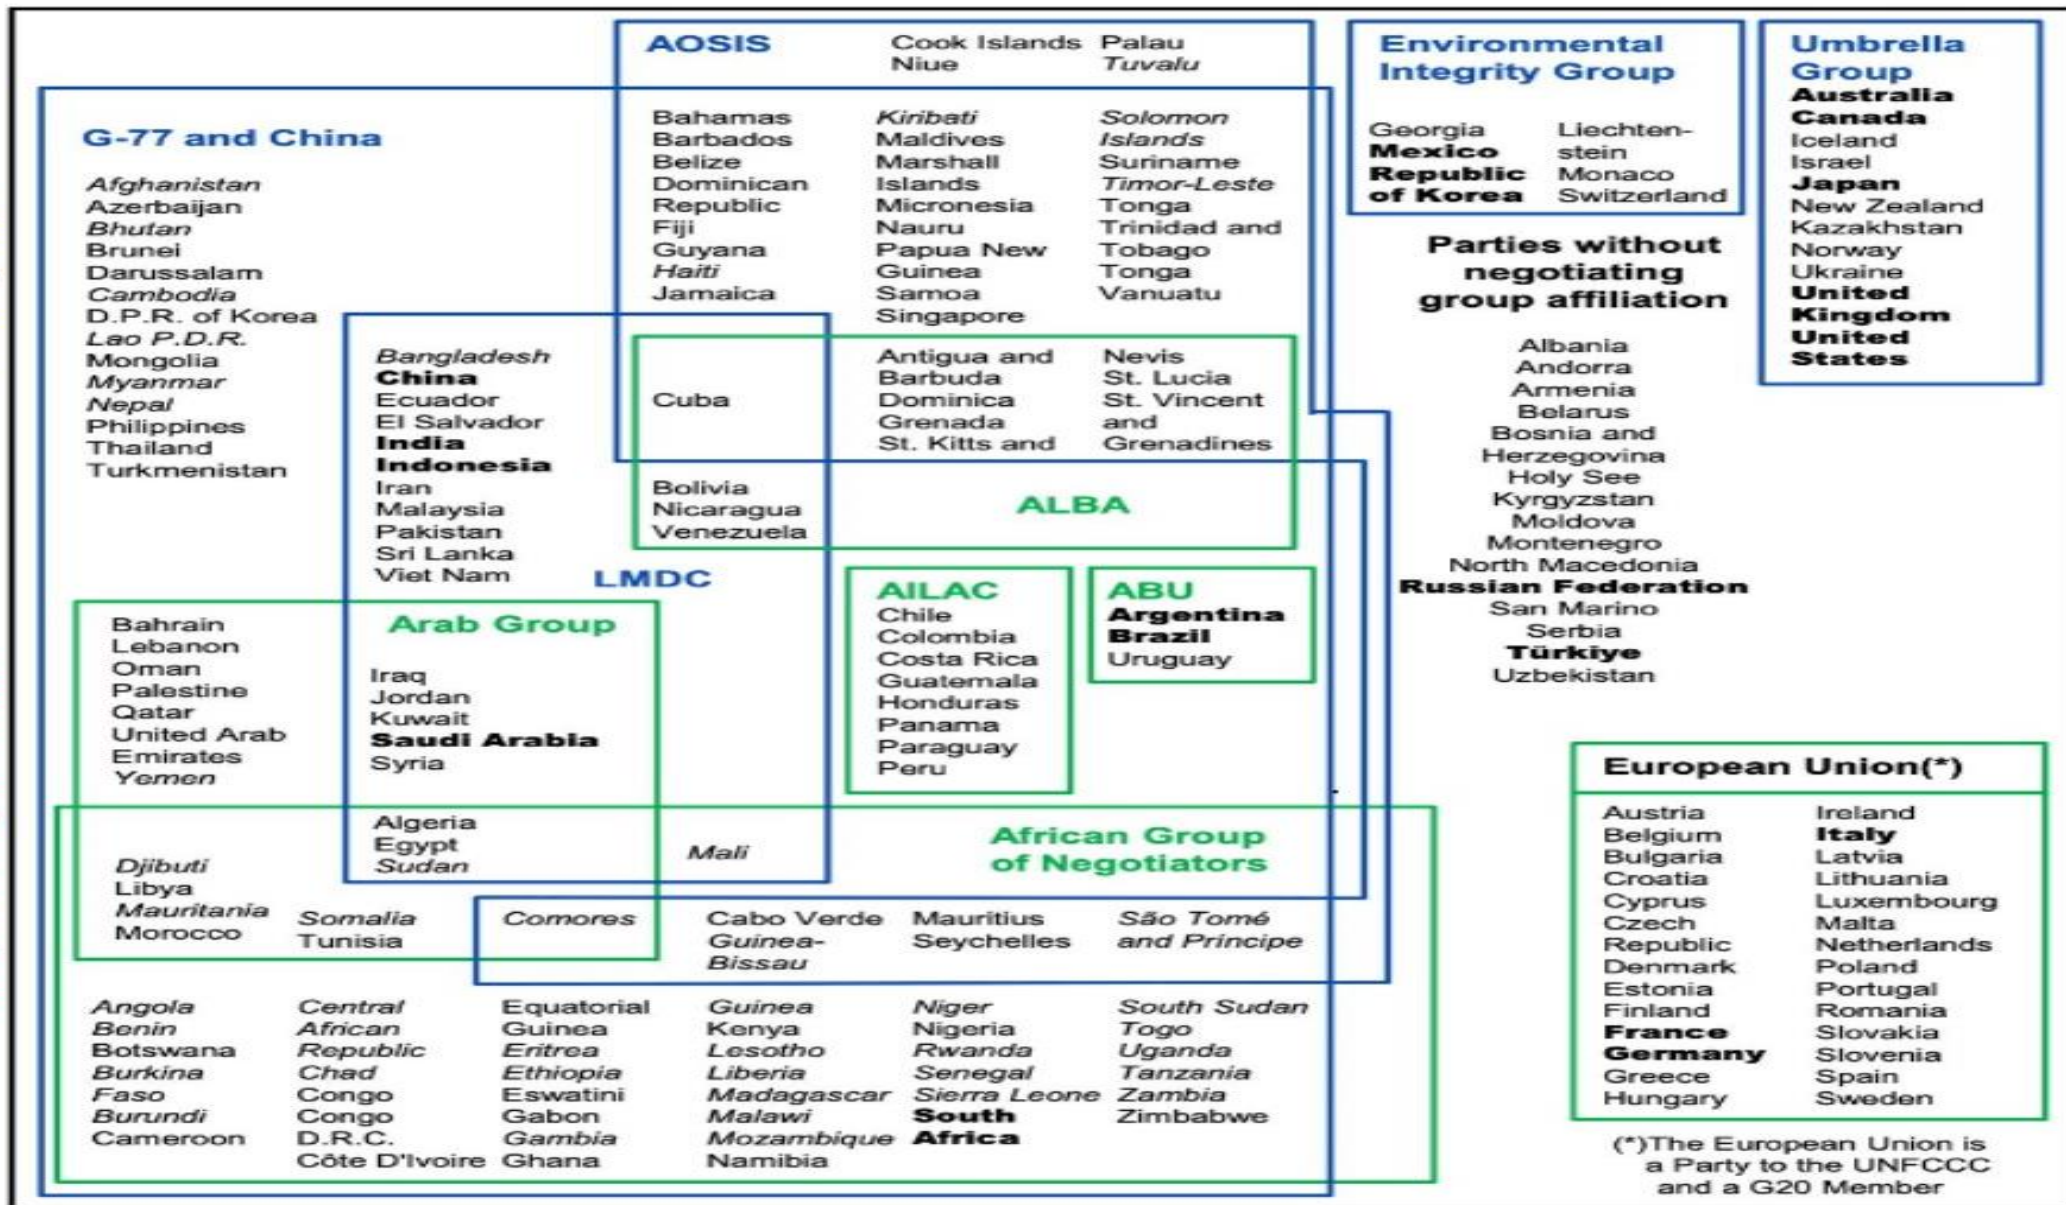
AOSIS

Cook Islands
Niue

Palau
Tuvalu

Environmental Integrity Group

Georgia
Mexico
Republic of Korea

Liechtenstein
Monaco
Switzerland

Umbrella Group

Australia
Canada
Iceland
Israel
Japan
New Zealand
Kazakhstan
Norway
Ukraine
United Kingdom
United States

G-77 and China

Afghanistan
Azerbaijan
Bhutan
Brunei Darussalam
Cambodia
D.P.R. of Korea
Lao P.D.R.
Mongolia
Myanmar
Nepal
Philippines
Thailand
Turkmenistan

Bahamas
Barbados
Belize
Dominican Republic
Fiji
Guyana
Haiti
Jamaica

Kiribati
Maldives
Marshall Islands
Micronesia
Nauru
Papua New Guinea
Samoa
Singapore

Solomon Islands
Suriname
Timor-Leste
Tonga
Trinidad and Tobago
Tonga
Vanuatu

Parties without negotiating group affiliation

Albania
Andorra
Armenia
Belarus
Bosnia and Herzegovina
Holy See
Kyrgyzstan
Moldova
Montenegro
North Macedonia
Russian Federation
San Marino
Serbia
Türkiye
Uzbekistan

Bangladesh
China
Ecuador
El Salvador
India
Indonesia
Iran
Malaysia
Pakistan
Sri Lanka
Viet Nam

Cuba

Antigua and Barbuda
Dominica
Grenada
St. Kitts and

Nevis
St. Lucia
St. Vincent and Grenadines

Bolivia
Nicaragua
Venezuela

ALBA

LMDC

AILAC
Chile
Colombia
Costa Rica
Guatemala
Honduras
Panama
Paraguay
Peru

ABU
Argentina
Brazil
Uruguay

Bahrain
Lebanon
Oman
Palestine
Qatar
United Arab Emirates
Yemen

Arab Group

Iraq
Jordan
Kuwait
Saudi Arabia
Syria

European Union(*)

Austria
Belgium
Bulgaria
Croatia
Cyprus
Czech Republic
Denmark
Estonia
Finland
France
Germany
Greece
Hungary

Ireland
Italy
Latvia
Lithuania
Luxembourg
Malta
Netherlands
Poland
Portugal
Romania
Slovakia
Slovenia
Spain
Sweden

(*)The European Union is a Party to the UNFCCC and a G20 Member

Algeria
Egypt
Sudan

Mali

African Group of Negotiators

Djibuti
Libya
Mauritania
Morocco

Somalia
Tunisia

Comores

Cabo Verde
Guinea-Bissau

Mauritius
Seychelles

São Tomé and Principe

Angola
Benin
Botswana
Burkina Faso
Burundi
Cameroon

Central African Republic
Chad
Congo
Congo D.R.C.
Côte D'Ivoire

Equatorial Guinea
Eritrea
Ethiopia
Eswatini
Gabon
Gambia
Ghana

Guinea
Kenya
Lesotho
Liberia
Madagascar
Malawi
Mozambique
Namibia

Niger
Nigeria
Rwanda
Senegal
Sierra Leone
South Africa

South Sudan
Togo
Uganda
Tanzania
Zambia
Zimbabwe